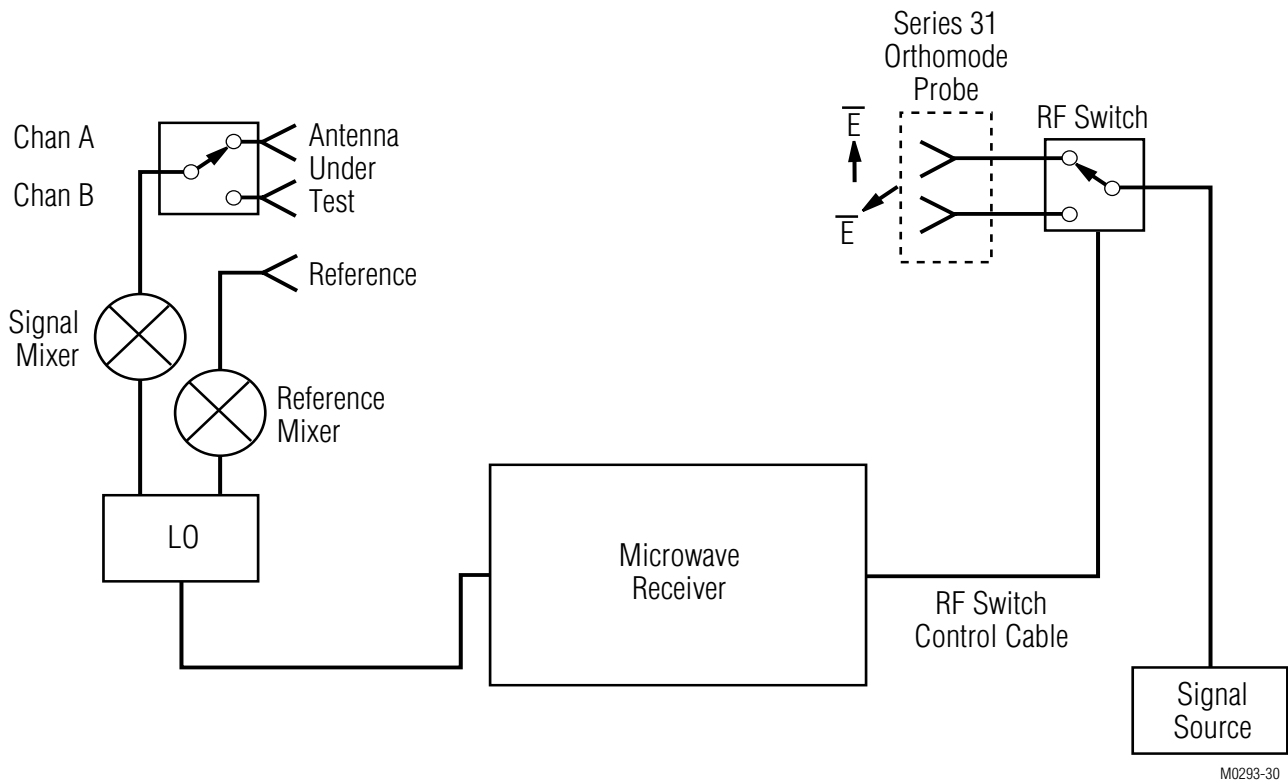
Series 31 Orthomode Probe

$\overline{E}$

RF Switch

$\overline{E}$

Chan A

Chan B

Antenna Under Test

Reference

Signal Mixer

Reference Mixer

LO

Microwave Receiver

RF Switch Control Cable

Signal Source

M0293-30